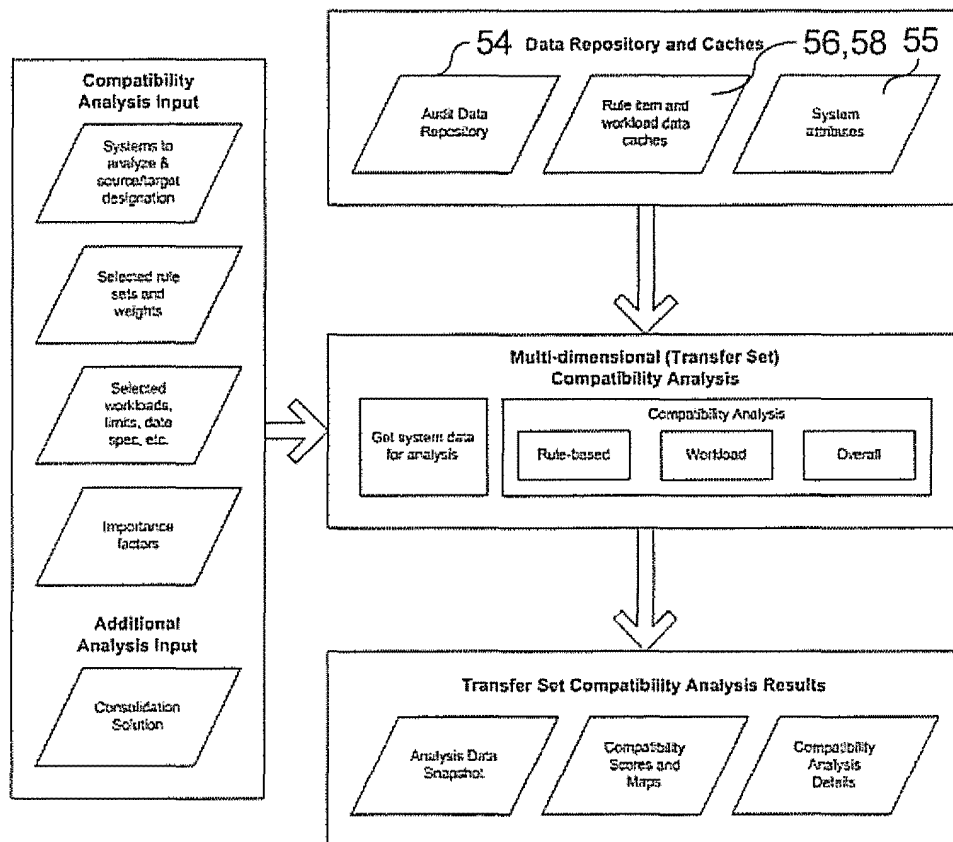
Compatibility Analysis Input

Systems to analyze & source/target designation

Selected rule sets and weights

Selected workloads, limits, data spec, etc.

Importance factors

Additional Analysis Input

Consolidation Solution

54 Data Repository and Caches 56,58 55

Audit Data Repository

Rule item and workload data caches

System attributes

Multi-dimensional (Transfer Set) Compatibility Analysis

Get system data for analysis

Compatibility Analysis

Rule-based

Workload

Overall

Transfer Set Compatibility Analysis Results

Analysis Data Snapshot

Compatibility Scores and Maps

Compatibility Analysis Details